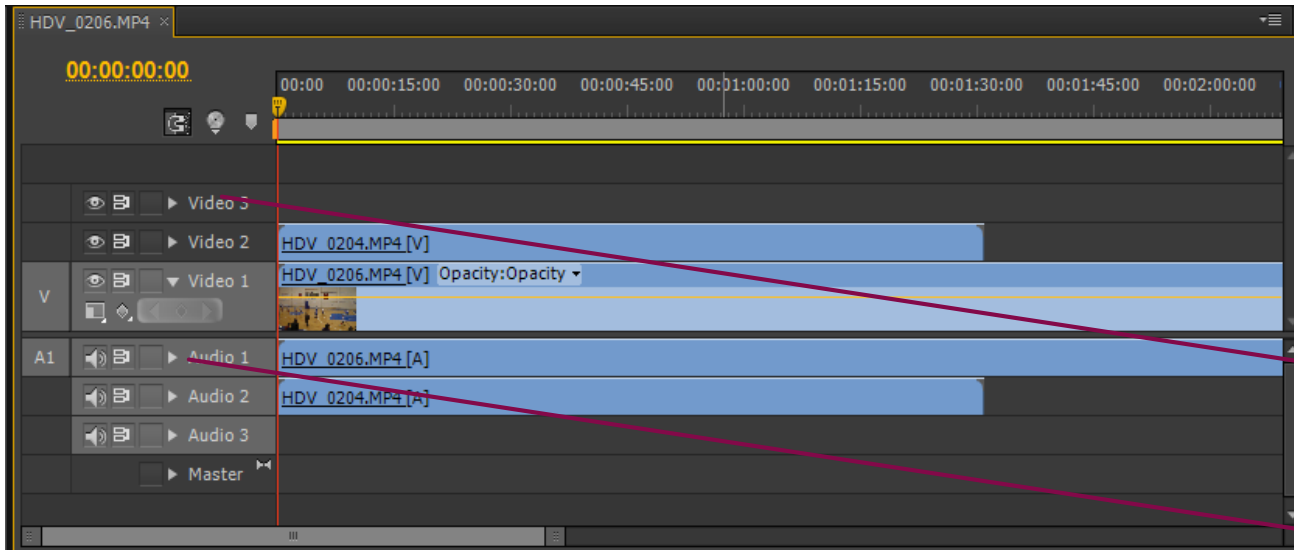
HDV_0206.MP4 ×

00:00:00:00

00:00 00:00:15:00 00:00:30:00 00:00:45:00 00:01:00:00 00:01:15:00 00:01:30:00 00:01:45:00 00:02:00:00

Video 3

Video 2

HDV_0204.MP4 [V]

V

Video 1

HDV_0206.MP4 [V] Opacity:Opacity

A1

Audio 1

HDV_0206.MP4 [A]

Audio 2

HDV_0204.MP4 [A]

Audio 3

Master